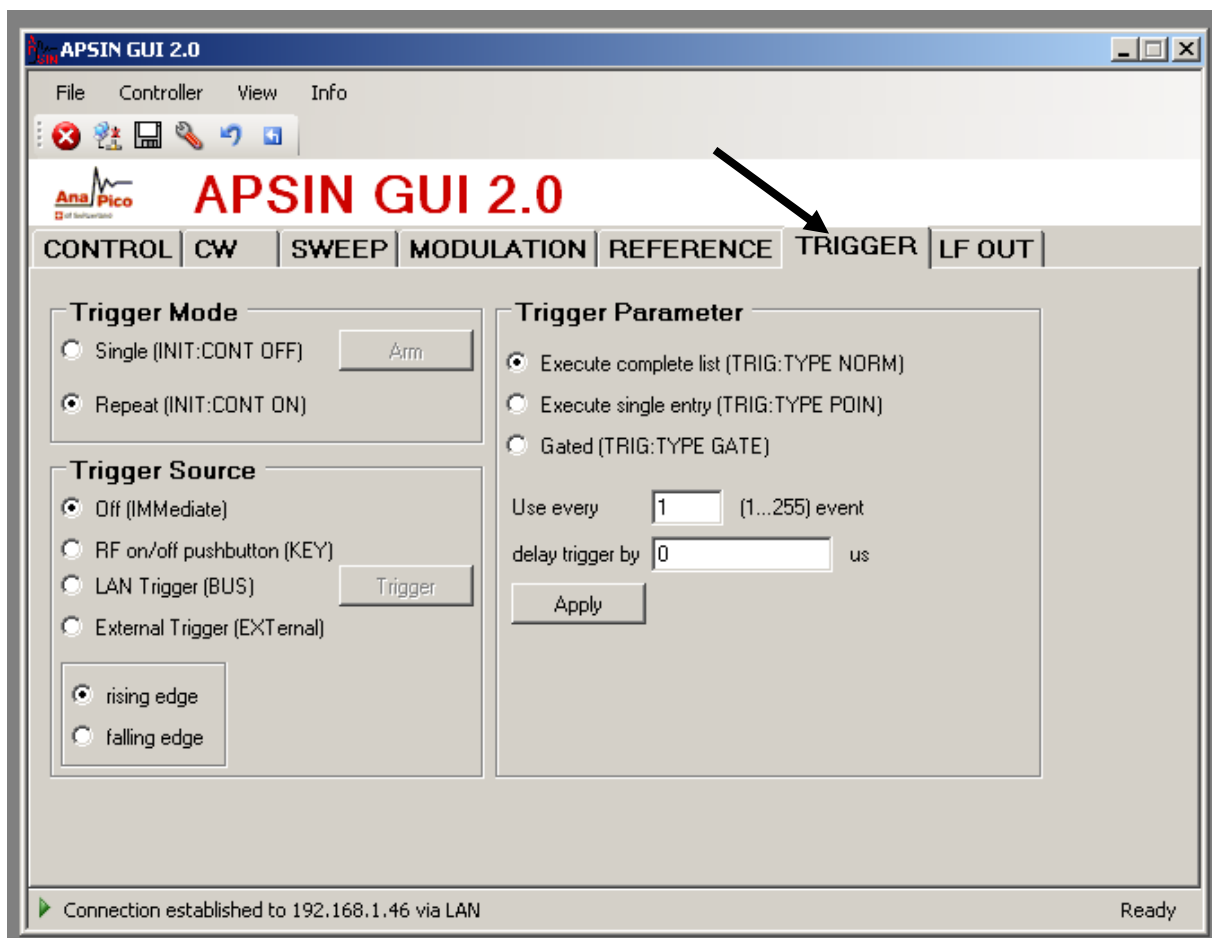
APSIN GUI 2.0

File Controller View Info

AnaPico

APSIN GUI 2.0

CONTROL CW SWEEP MODULATION REFERENCE TRIGGER LF OUT

Trigger Mode
Single (INIT:CONT OFF) Arm
Repeat (INIT:CONT ON)

Trigger Source
Off (IMMediate)
RF on/off pushbutton (KEY)
LAN Trigger (BUS) Trigger
External Trigger (EXTernal)

rising edge
falling edge

Trigger Parameter
Execute complete list (TRIG:TYPE NORM)
Execute single entry (TRIG:TYPE POIN)
Gated (TRIG:TYPE GATE)

Use every 1 (1...255) event
delay trigger by 0 us
Apply

Connection established to 192.168.1.46 via LAN
Ready